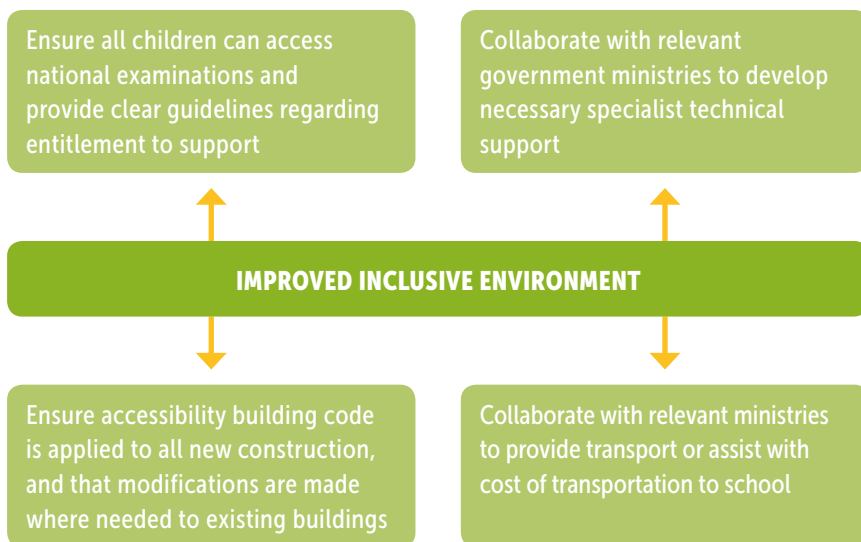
Ensure all children can access national examinations and provide clear guidelines regarding entitlement to support

Collaborate with relevant government ministries to develop necessary specialist technical support

IMPROVED INCLUSIVE ENVIRONMENT

Ensure accessibility building code is applied to all new construction, and that modifications are made where needed to existing buildings

Collaborate with relevant ministries to provide transport or assist with cost of transportation to school